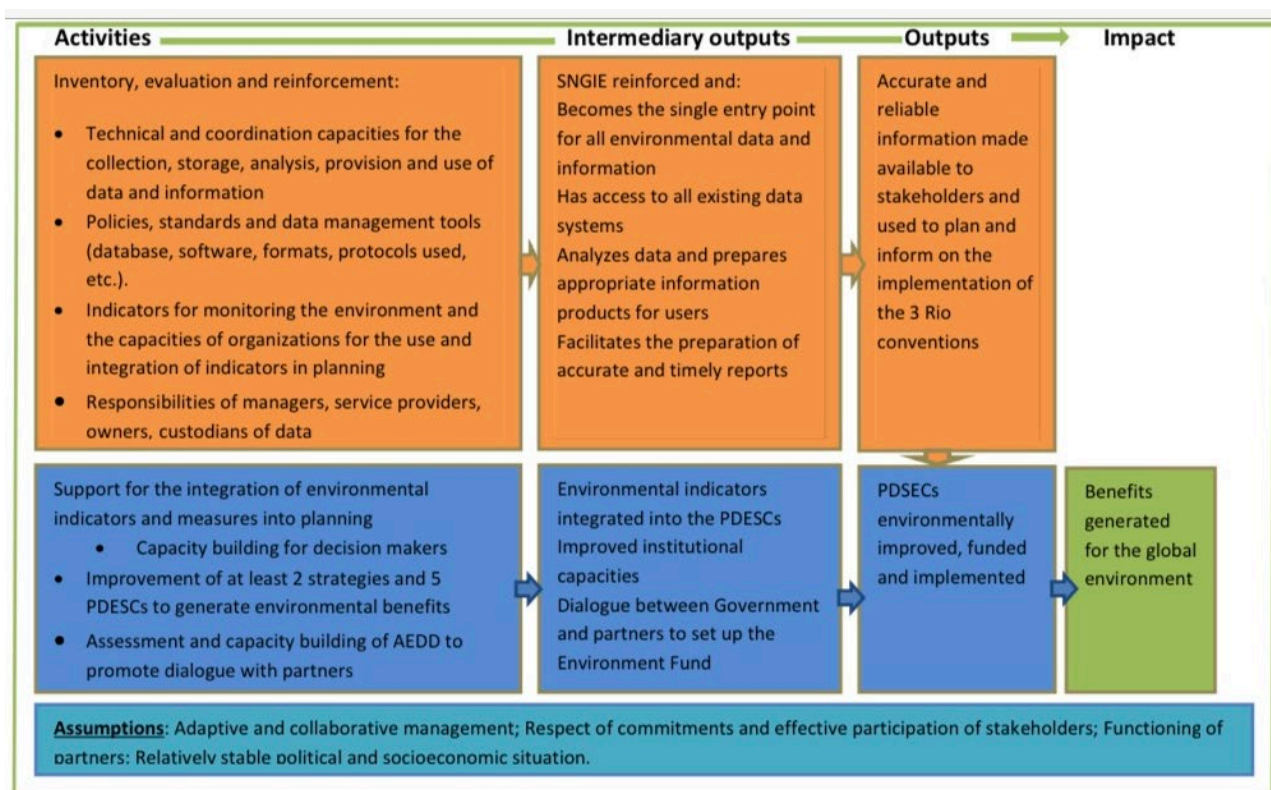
Activities

Intermediary outputs

Outputs

Impact

Inventory, evaluation and reinforcement:

- Technical and coordination capacities for the collection, storage, analysis, provision and use of data and information
- Policies, standards and data management tools (database, software, formats, protocols used, etc.).
- Indicators for monitoring the environment and the capacities of organizations for the use and integration of indicators in planning
- Responsibilities of managers, service providers, owners, custodians of data

SNGIE reinforced and:
Becomes the single entry point for all environmental data and information
Has access to all existing data systems
Analyzes data and prepares appropriate information products for users
Facilitates the preparation of accurate and timely reports

Accurate and reliable information made available to stakeholders and used to plan and inform on the implementation of the 3 Rio conventions

Support for the integration of environmental indicators and measures into planning
- Capacity building for decision makers
- Improvement of at least 2 strategies and 5 PDESCs to generate environmental benefits
- Assessment and capacity building of AEDD to promote dialogue with partners

Environmental indicators integrated into the PDESCs
Improved institutional capacities
Dialogue between Government and partners to set up the Environment Fund

PDSECs environmentally improved, funded and implemented

Benefits generated for the global environment

Assumptions: Adaptive and collaborative management; Respect of commitments and effective participation of stakeholders; Functioning of partners: Relatively stable political and socioeconomic situation.